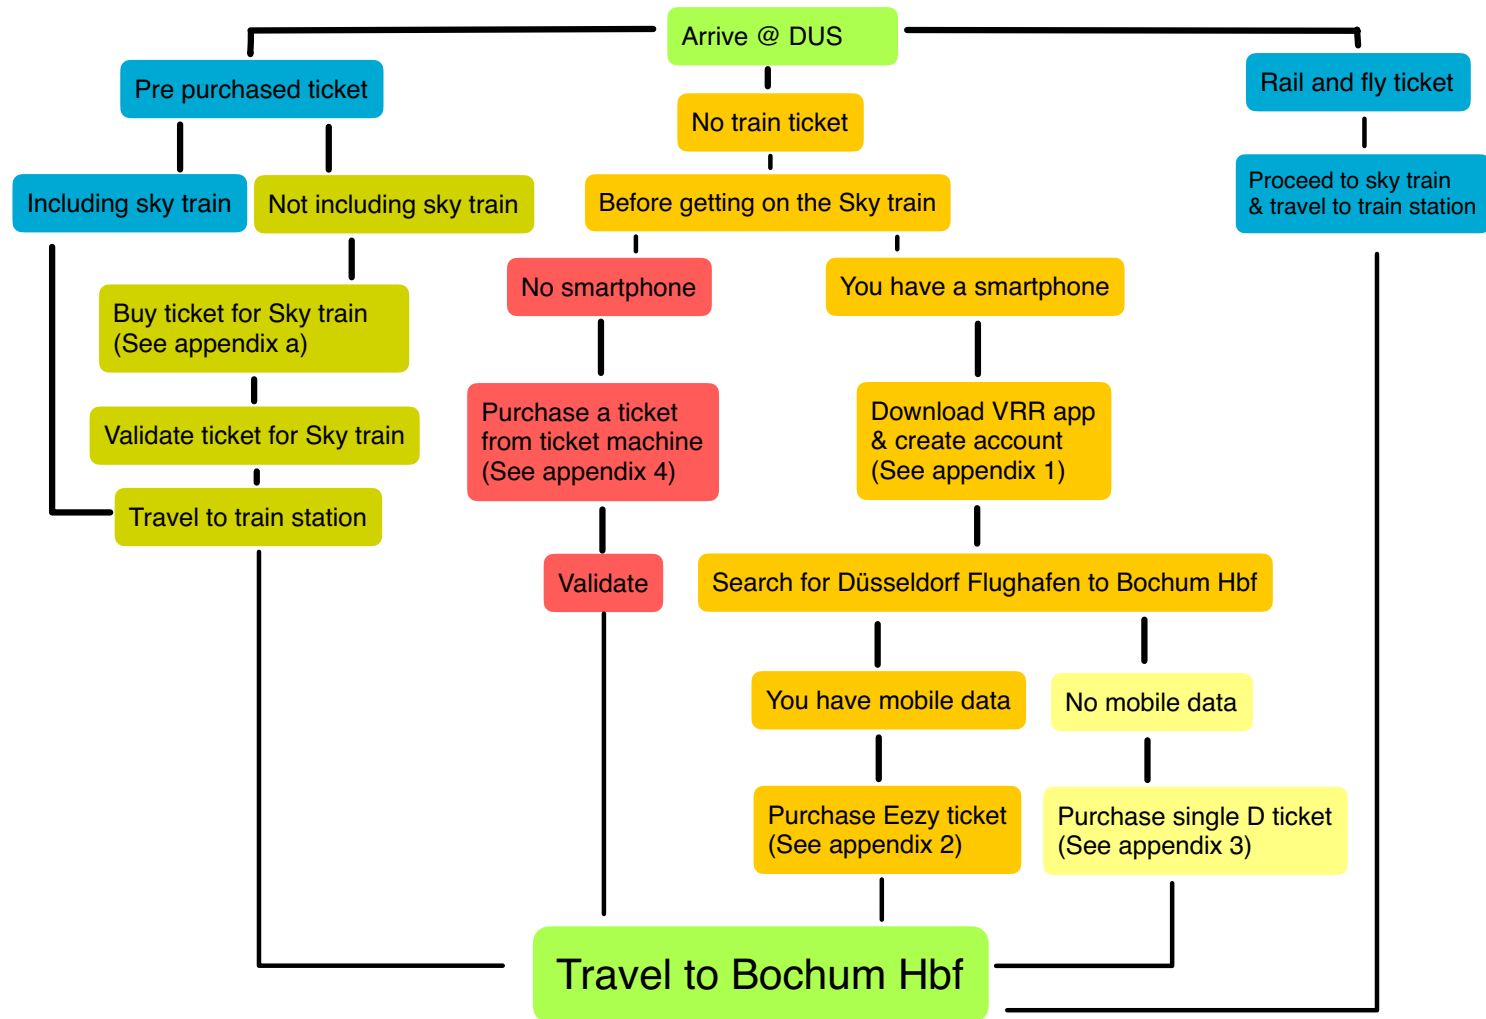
Arrive @ DUS

Pre purchased ticket

Including sky train

Not including sky train

Buy ticket for Sky train (See appendix a)

Validate ticket for Sky train

Travel to train station

No train ticket

Before getting on the Sky train

No smartphone

Purchase a ticket from ticket machine (See appendix 4)

Validate

You have a smartphone

Download VRR app & create account (See appendix 1)

Search for Düsseldorf Flughafen to Bochum Hbf

You have mobile data

Purchase Eezy ticket (See appendix 2)

No mobile data

Purchase single D ticket (See appendix 3)

Rail and fly ticket

Proceed to sky train & travel to train station

Travel to Bochum Hbf